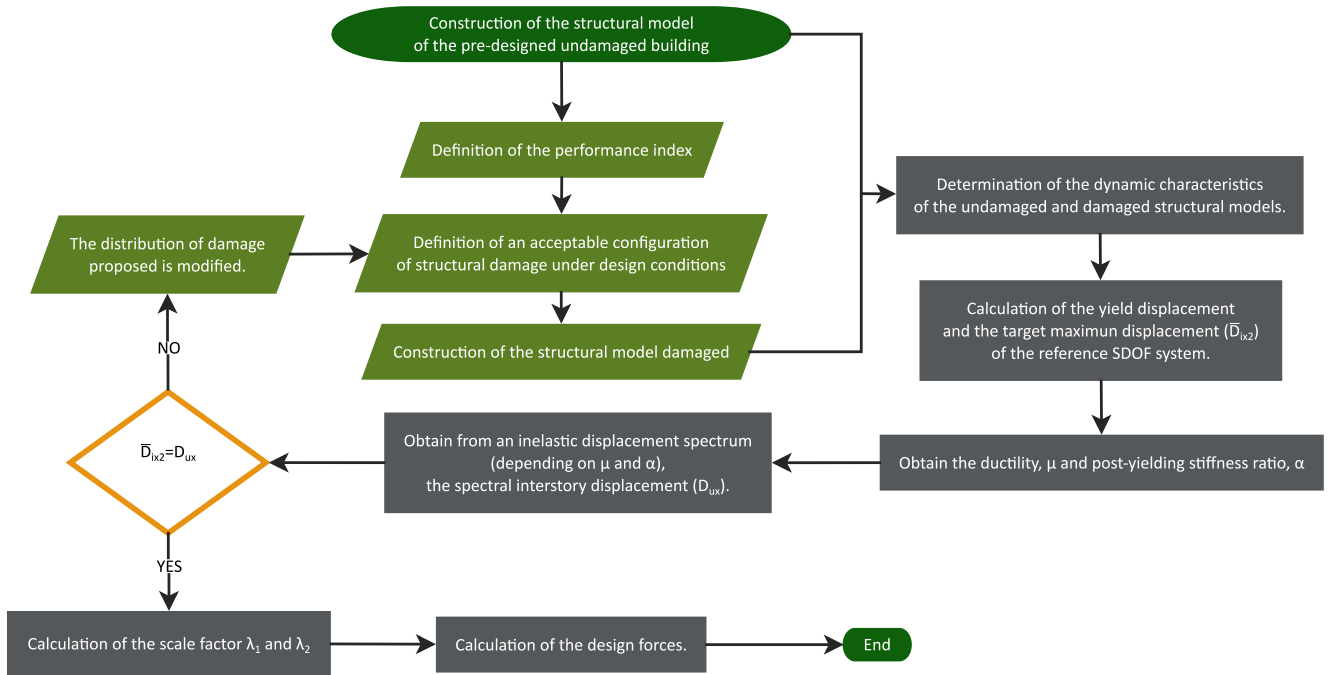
Construction of the structural model of the pre-designed undamaged building

Definition of the performance index

The distribution of damage proposed is modified.

Definition of an acceptable configuration of structural damage under design conditions

Construction of the structural model damaged

Determination of the dynamic characteristics of the undamaged and damaged structural models.

Calculation of the yield displacement and the target maximun displacement ($\overline{D}_{ix2}$) of the reference SDOF system.

NO

$\overline{D}_{ix2}=D_{ux}$

Obtain from an inelastic displacement spectrum (depending on μ and α), the spectral interstory displacement ($D_{ux}$).

Obtain the ductility, μ and post-yielding stiffness ratio, α

YES

Calculation of the scale factor $\lambda_1$ and $\lambda_2$

Calculation of the design forces.

End